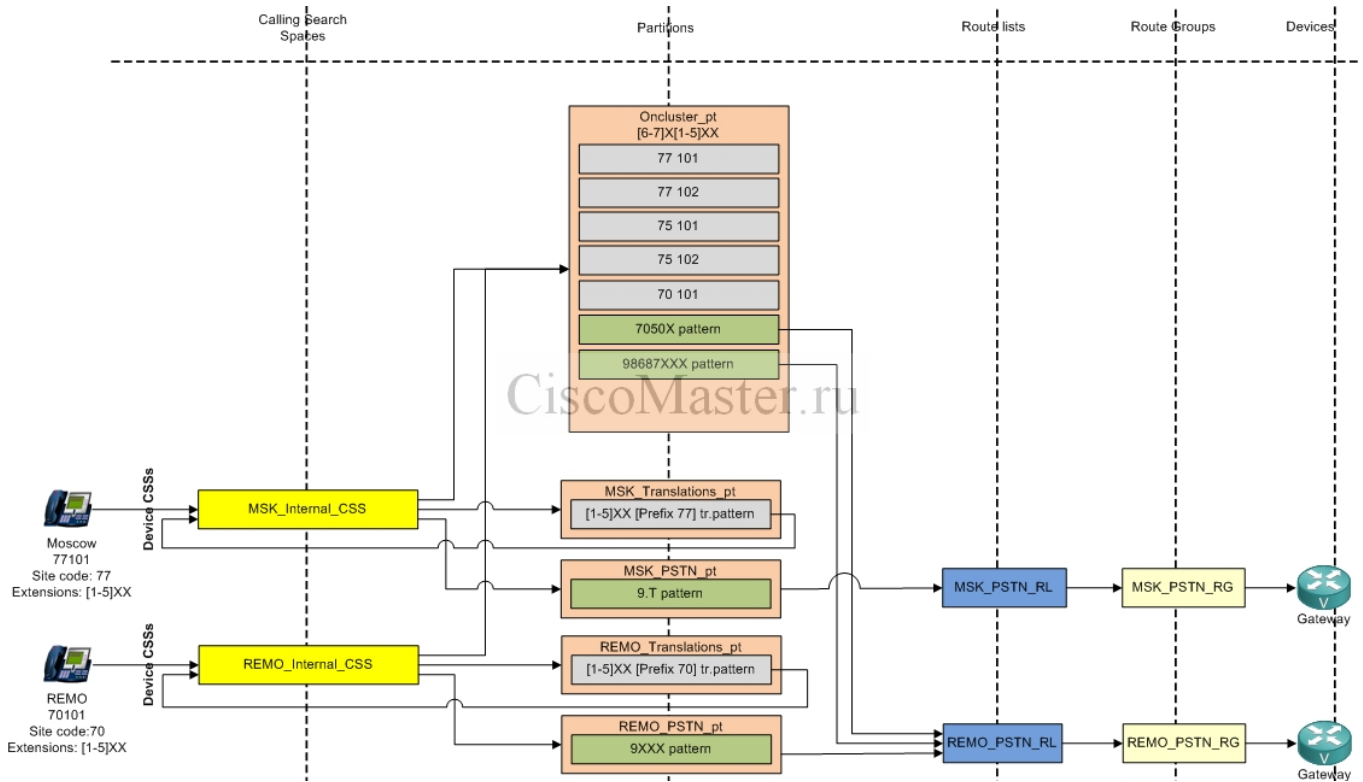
Calling Search Spaces

Partitions

Route lists

Route Groups

Devices

Oncluster_pt
[6-7]X[1-5]XX

77 101

77 102

75 101

75 102

70 101

7050X pattern

98687XXX pattern

CiscoMaster.ru

Device CSSs

MSK_Internal_CSS

MSK_Translations_pt

[1-5]XX [Prefix 77] tr.pattern

Moscow
77101
Site code: 77
Extensions: [1-5]XX

MSK_PSTN_pt

9.T pattern

MSK_PSTN_RL

MSK_PSTN_RG

Gateway

Device CSSs

REMO_Internal_CSS

REMO_Translations_pt

[1-5]XX [Prefix 70] tr.pattern

REMO
70101
Site code:70
Extensions: [1-5]XX

REMO_PSTN_pt

9XXX pattern

REMO_PSTN_RL

REMO_PSTN_RG

Gateway